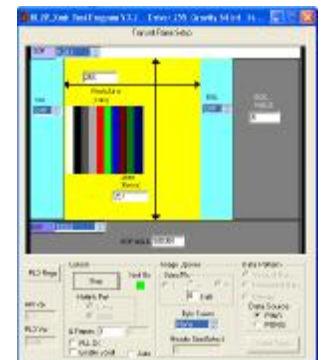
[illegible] Test Program V3.1 - Driver: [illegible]

Format Frame Setup

Active Line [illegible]

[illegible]

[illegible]

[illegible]

EOL

EOL PHASE

EOF PHASE

PLD Regs

Control

Stop

Test On

Module Port

Image Options

Video Pix

Edit

Byte Format

Data Pattern

Data Source

Start Test